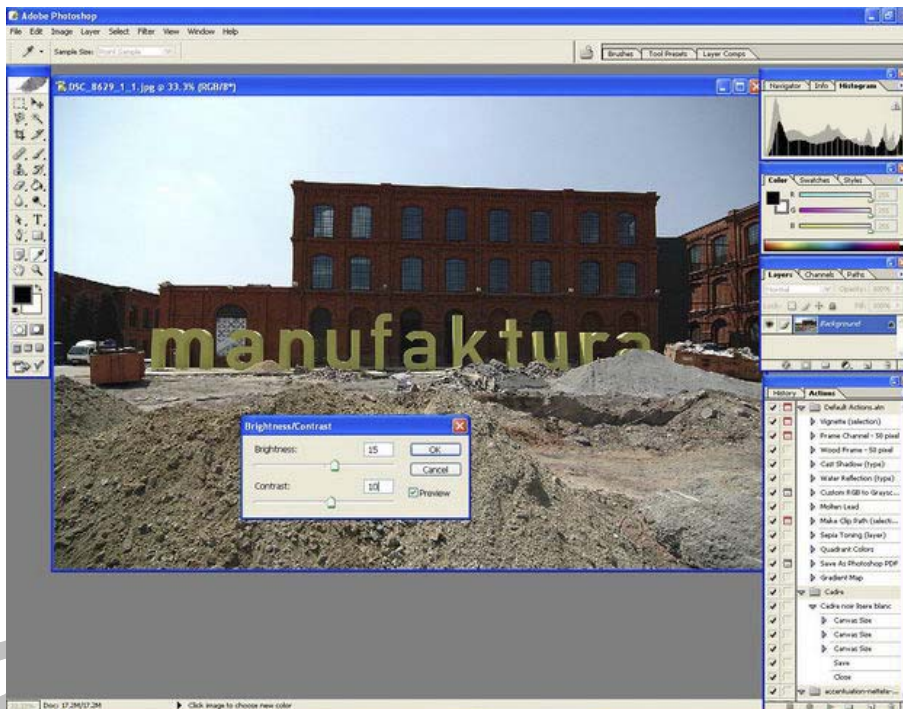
Adobe Photoshop

File Edit Image Layer Select Filter View Window Help

Sample Size: Point Sample

Brushes Tool Presets Layer Comps

DSC_8629_1_1.jpg @ 33.3% (RGB/8*)

Navigator Info Histogram

Color Swatches Styles

R 255
G 255
B 255

Layers Channels Paths

Normal Opacity: 100%

Lock: Fill: 100%

Background

manufaktura

Brightness/Contrast

Brightness: 15

Contrast: 10

OK

Cancel

Preview

History Actions

Default Actions.atn

Vignette (selection)

Frame Channel - 50 pixel

Wood Frame - 50 pixel

Cast Shadow (type)

Water Reflection (type)

Custom RGB to Graysc...

Molten Lead

Make Clip Path (selecti...

Sepia Toning (layer)

Quadrant Colors

Save As Photoshop PDF

Gradient Map

Cadre

Cadre noir liseré blanc

Canvas Size

Canvas Size

Canvas Size

Save

Close

accentuation-nettete-...

33.33% Doc: 17,2M/17,2M

Click image to choose new color